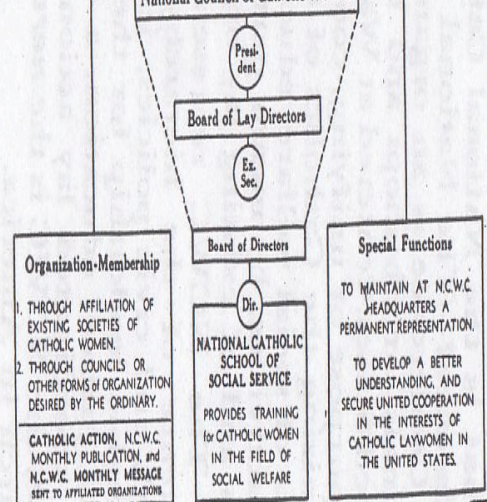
National Council of Catholic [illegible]

President

Board of Lay Directors

Ex. Sec.

Board of Directors

Organization-Membership

1. THROUGH AFFILIATION OF EXISTING SOCIETIES OF CATHOLIC WOMEN.

2. THROUGH COUNCILS OR OTHER FORMS of ORGANIZATION DESIRED BY THE ORDINARY.

CATHOLIC ACTION, N.C.W.C. MONTHLY PUBLICATION, and N.C.W.C. MONTHLY MESSAGE SENT TO AFFILIATED ORGANIZATIONS

Dir.

NATIONAL CATHOLIC SCHOOL OF SOCIAL SERVICE

PROVIDES TRAINING for CATHOLIC WOMEN IN THE FIELD OF SOCIAL WELFARE

Special Functions

TO MAINTAIN AT N.C.W.C. HEADQUARTERS A PERMANENT REPRESENTATION.

TO DEVELOP A BETTER UNDERSTANDING, AND SECURE UNITED COOPERATION IN THE INTERESTS OF CATHOLIC LAYWOMEN IN THE UNITED STATES.